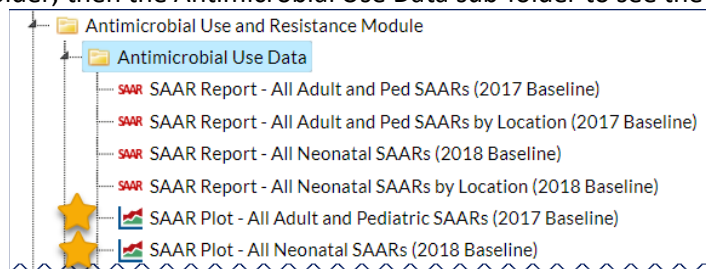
folder, then the Antimicrobial Use Data sub-folder to see the

Antimicrobial Use and Resistance Module
Antimicrobial Use Data
SAAR SAAR Report - All Adult and Ped SAARs (2017 Baseline)
SAAR SAAR Report - All Adult and Ped SAARs by Location (2017 Baseline)
SAAR SAAR Report - All Neonatal SAARs (2018 Baseline)
SAAR SAAR Report - All Neonatal SAARs by Location (2018 Baseline)
SAAR Plot - All Adult and Pediatric SAARs (2017 Baseline)
SAAR Plot - All Neonatal SAARs (2018 Baseline)